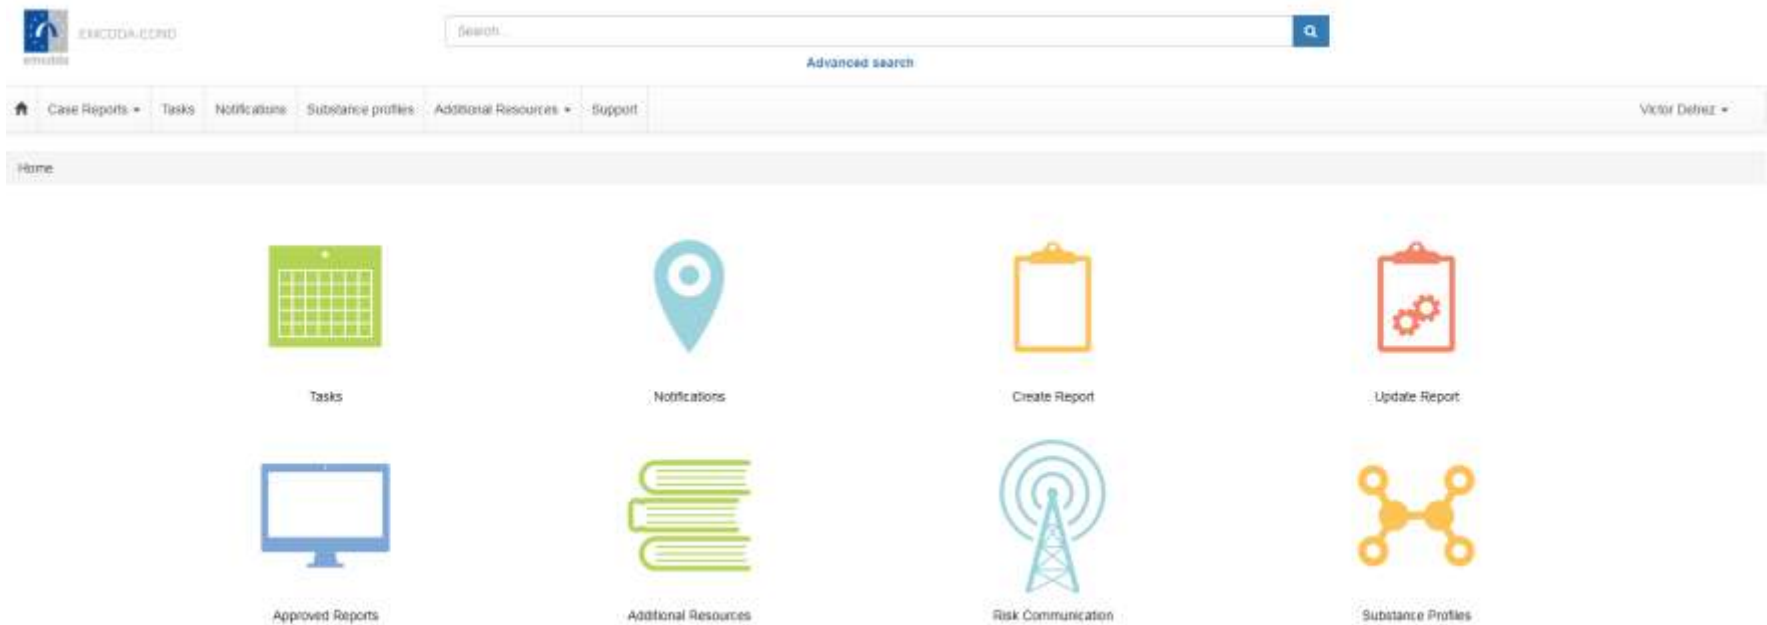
EMCDDA-ECND
emcdda

Search...

Advanced search

Case Reports ▾ Tasks Notifications Substance profiles Additional Resources ▾ Support

Victor Detrez ▾

Home

Tasks

Notifications

Create Report

Update Report

Approved Reports

Additional Resources

Risk Communication

Substance Profiles